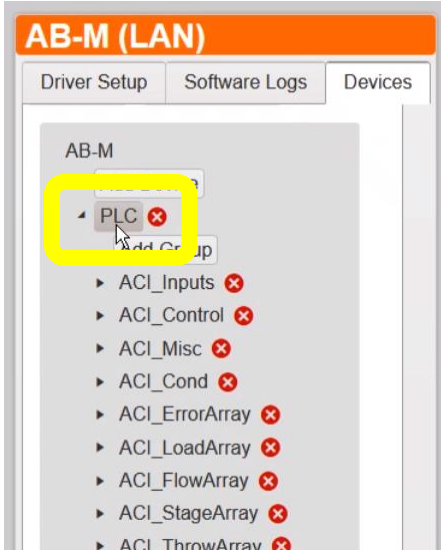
AB-M (LAN)

Driver Setup

Software Logs

Devices

AB-M

Add Device

PLC

Add Group

ACI_Inputs

ACI_Control

ACI_Misc

ACI_Cond

ACI_ErrorArray

ACI_LoadArray

ACI_FlowArray

ACI_StageArray

ACI_ThrowArray